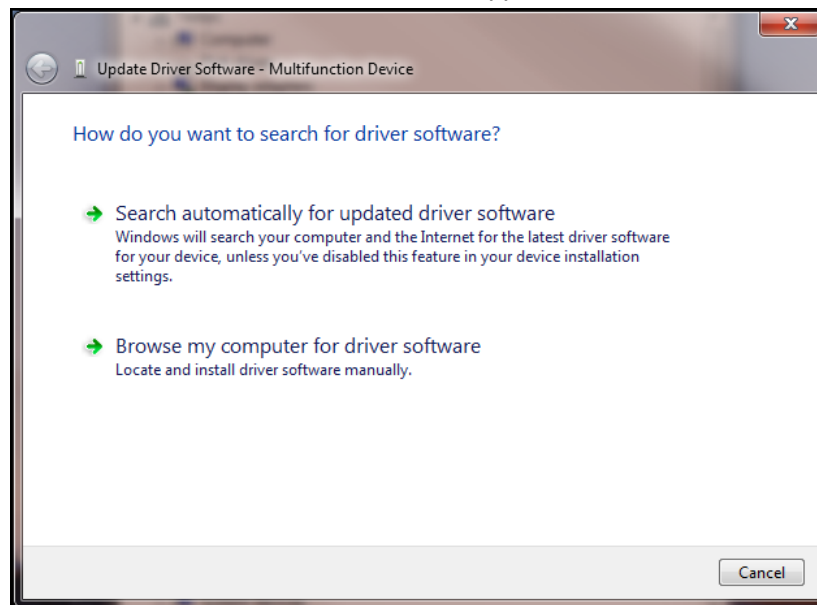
Update Driver Software - Multifunction Device

How do you want to search for driver software?

Search automatically for updated driver software
Windows will search your computer and the Internet for the latest driver software for your device, unless you've disabled this feature in your device installation settings.

Browse my computer for driver software
Locate and install driver software manually.

Cancel